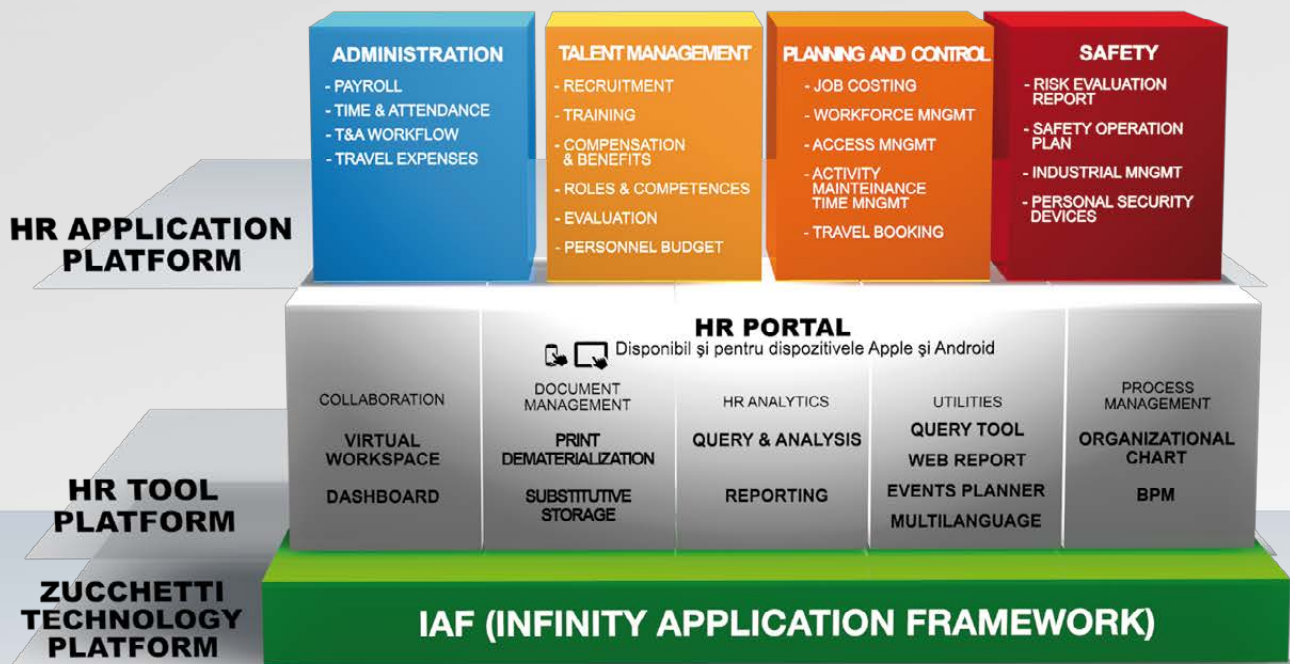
ADMINISTRATION
- PAYROLL
- TIME & ATTENDANCE
- T&A WORKFLOW
- TRAVEL EXPENSES

TALENT MANAGEMENT
- RECRUITMENT
- TRAINING
- COMPENSATION & BENEFITS
- ROLES & COMPETENCES
- EVALUATION
- PERSONNEL BUDGET

PLANNING AND CONTROL
- JOB COSTING
- WORKFORCE MNGMT
- ACCESS MNGMT
- ACTIVITY MAINTEINANCE TIME MNGMT
- TRAVEL BOOKING

SAFETY
- RISK EVALUATION REPORT
- SAFETY OPERATION PLAN
- INDUSTRIAL MNGMT
- PERSONAL SECURITY DEVICES

HR APPLICATION PLATFORM

HR PORTAL
Disponibil şi pentru dispozitivele Apple şi Android

COLLABORATION
VIRTUAL WORKSPACE
DASHBOARD

DOCUMENT MANAGEMENT
PRINT DEMATERIALIZATION
SUBSTITUTIVE STORAGE

HR ANALYTICS
QUERY & ANALYSIS
REPORTING

UTILITIES
QUERY TOOL
WEB REPORT
EVENTS PLANNER
MULTILANGUAGE

PROCESS MANAGEMENT
ORGANIZATIONAL CHART
BPM

HR TOOL PLATFORM

ZUCCHETTI TECHNOLOGY PLATFORM

IAF (INFINITY APPLICATION FRAMEWORK)